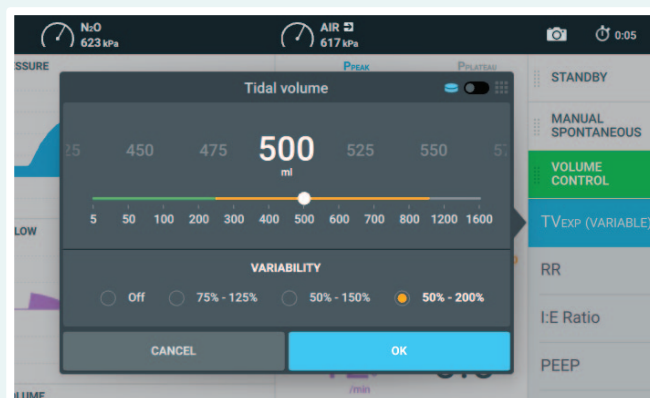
$N_2O$ 623 kPa

AIR 617 kPa

0:05

SSURE

PPEAK

PPLATEAU

Tidal volume

25 450 475 500 525 550 57

ml

5 50 100 200 300 400 500 600 700 800 1200 1600

VARIABILITY

Off

75% - 125%

50% - 150%

50% - 200%

CANCEL

OK

LOW

LUME

/min

STANDBY

MANUAL SPONTANEOUS

VOLUME CONTROL

TVEXP (VARIABLE)

RR

I:E Ratio

PEEP